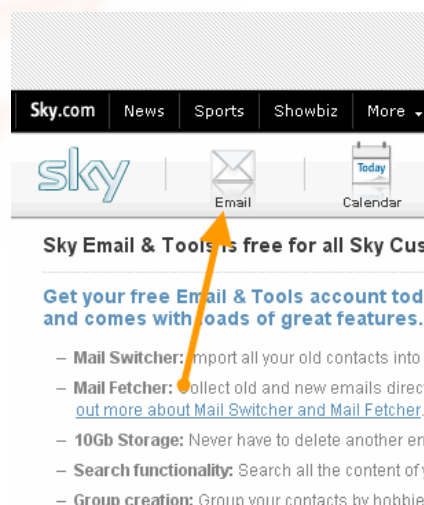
Sky.com News Sports Showbiz More

sky Email Today Calendar

Sky Email & Tools is free for all Sky Cus

Get your free Email & Tools account tod and comes with loads of great features.

– Mail Switcher: Import all your old contacts into

– Mail Fetcher: Collect old and new emails direc out more about Mail Switcher and Mail Fetcher.

– 10Gb Storage: Never have to delete another en

– Search functionality: Search all the content of y

– Group creation: Group your contacts by hobbie